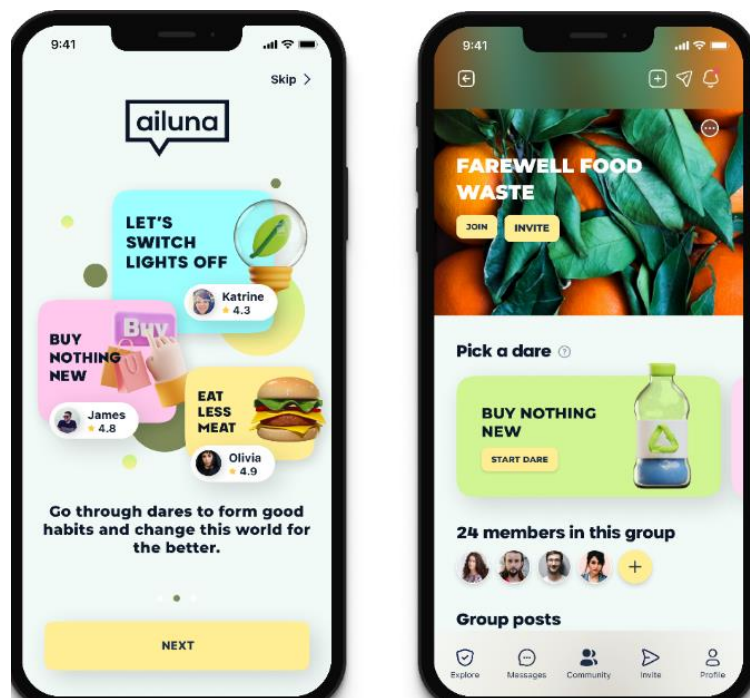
9:41

Skip >

ailuna

LET'S SWITCH LIGHTS OFF

Katrine
4.3

BUY NOTHING NEW

Buy

James
4.8

EAT LESS MEAT

Olivia
4.9

Go through dares to form good habits and change this world for the better.

NEXT

9:41

FAREWELL FOOD WASTE

JOIN

INVITE

Pick a dare

BUY NOTHING NEW

START DARE

24 members in this group

+

Group posts

Explore

Messages

Community

Invite

Profile